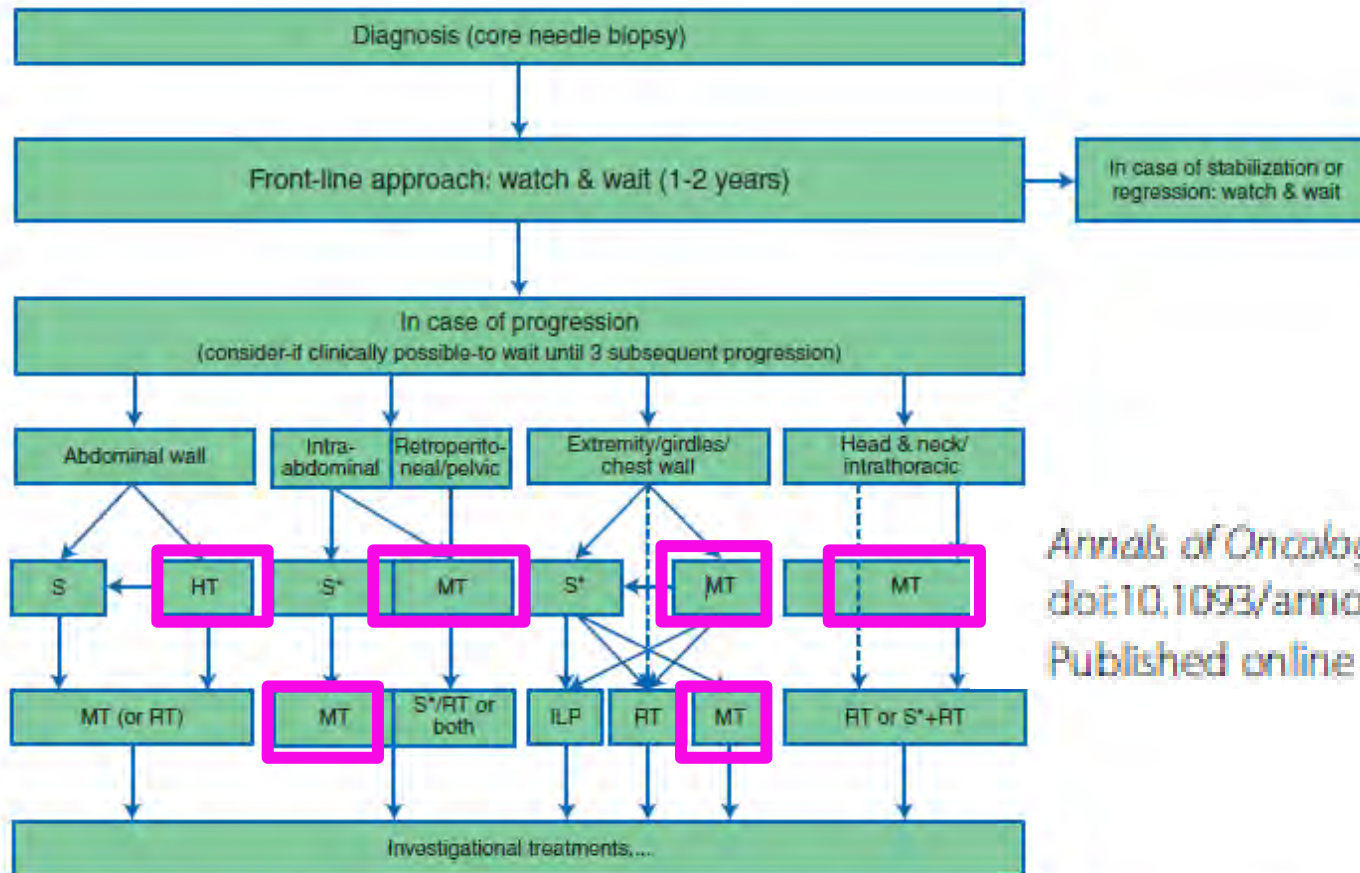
Diagnosis (core needle biopsy)

Front-line approach: watch & wait (1-2 years)

In case of stabilization or regression: watch & wait

In case of progression
(consider-if clinically possible-to wait until 3 subsequent progression)

Abdominal wall

Intra-abdominal

Retroperitoneal/pelvic

Extremity/girdles/chest wall

Head & neck/intrathoracic

S

HT

S*

MT

S*

MT

MT

MT (or RT)

MT

S*/RT or both

ILP

RT

MT

RT or S*+RT

Investigational treatments,...

Annals of Oncolog
doi:10.1093/anno
Published online